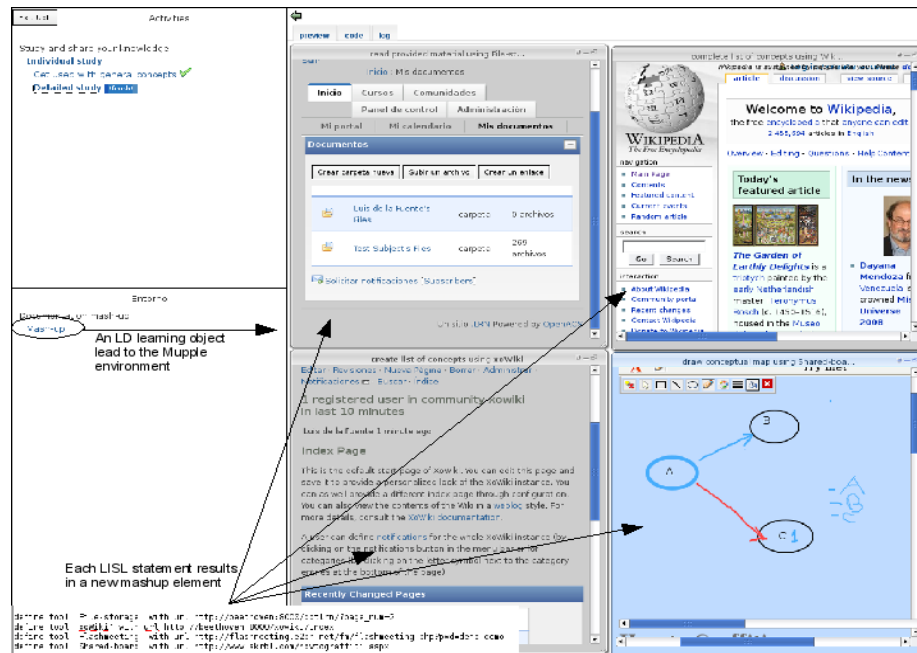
Activities

Study and share your knowledge
Individual study
Get used with general concepts
Detailed study

Entorno
Mashup

An LD learning object lead to the Mupple environment

Each LISL statement results in a new mashup element

define tool File-storage with url http://beethoven:8080/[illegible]
define tool xowiki with url http://beethoven:8000/xowiki/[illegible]
define tool flashmeeting with url http://flashmeeting.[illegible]
define tool Shared-board with url http://www.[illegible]

preview code log

read provided material using files...
Inicio : Mis documentos
Inicio Cursos Comunidades
Panel de control Administración
Mi portal Mi calendario Mis documentos
Documentos
Crear carpeta nueva Subir un archivo Crear un enlace
Luis de la Fuente's files carpeta 0 archivos
Test Subjects Files carpeta 299 archivos
Solicitar notificaciones "Subscribers"
Powered by OpenACS

complete list of concepts using Wiki...
article discussion view source
Welcome to Wikipedia,
the free encyclopedia that anyone can edit.
2,465,594 articles in English
WIKIPEDIA
The Free Encyclopedia
navigation
Main Page
Contents
Featured content
Current events
Random article
search
Go Search
interaction
About Wikipedia
Community portal
Recent changes
Contact Wikipedia
Overview · Editing · Questions · Help Contents
Today's featured article
In the news
The Garden of Earthly Delights is a triptych painted by the early Netherlandish master Hieronymus Bosch (c. 1450–1516), housed in the Museo
Dayana Mendoza f Venezuela is crowned Mis Universe 2008

create list of concepts using xoWiki
Editar · Revisiones · Nueva Página · Borrar · Administrar · Notificaciones · Buscar · Índice
1 registered user in community xowiki in last 10 minutes
Luis de la Fuente 1 minutes ago
Index Page
This is the default start page of XoWiki. You can edit this page and save it to provide a personalized look of the XoWiki instance. You can as well create a different index page through configuration. You can also view the contents of the Wiki in a weblog style. For more details, consult the XoWiki documentation.
A user can define notifications for the whole XoWiki instance (by clicking on the notifications button in the menu bar) or for categories (by clicking on the letter symbol next to the category entries at the bottom of this page)
Recently Changed Pages

draw conceptual map using Shared-boa...
A
B
C